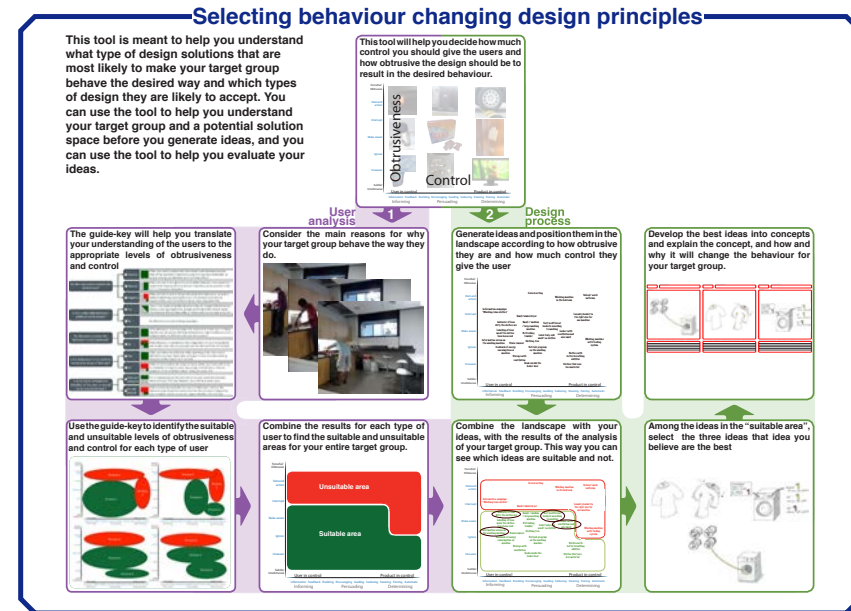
Selecting behaviour changing design principles

This tool is meant to help you understand what type of design solutions that are most likely to make your target group behave the desired way and which types of design they are likely to accept. You can use the tool to help you understand your target group and a potential solution space before you generate ideas, and you can use the tool to help you evaluate your ideas.

This tool will help you decide how much control you should give the users and how obtrusive the design should be to result in the desired behaviour.

Obtrusiveness

Control

User in control

Product in control

Informing

Persuading

Determining

1 User analysis

2 Design process

The guide-key will help you translate your understanding of the users to the appropriate levels of obtrusiveness and control

Consider the main reasons for why your target group behave the way they do.

Generate ideas and position them in the landscape according to how obtrusive they are and how much control they give the user

User in control

Product in control

Informing

Persuading

Determining

Develop the best ideas into concepts and explain the concept, and how and why it will change the behaviour for your target group.

Use the guide-key to identify the suitable and unsuitable levels of obtrusiveness and control for each type of user

Combine the results for each type of user to find the suitable and unsuitable areas for your entire target group.

Unsuitable area

Suitable area

User in control

Product in control

Informing

Persuading

Determining

Combine the landscape with your ideas, with the results of the analysis of your target group. This way you can see which ideas are suitable and not.

User in control

Product in control

Informing

Persuading

Determining

Among the ideas in the "suitable area", select the three ideas that idea you believe are the best